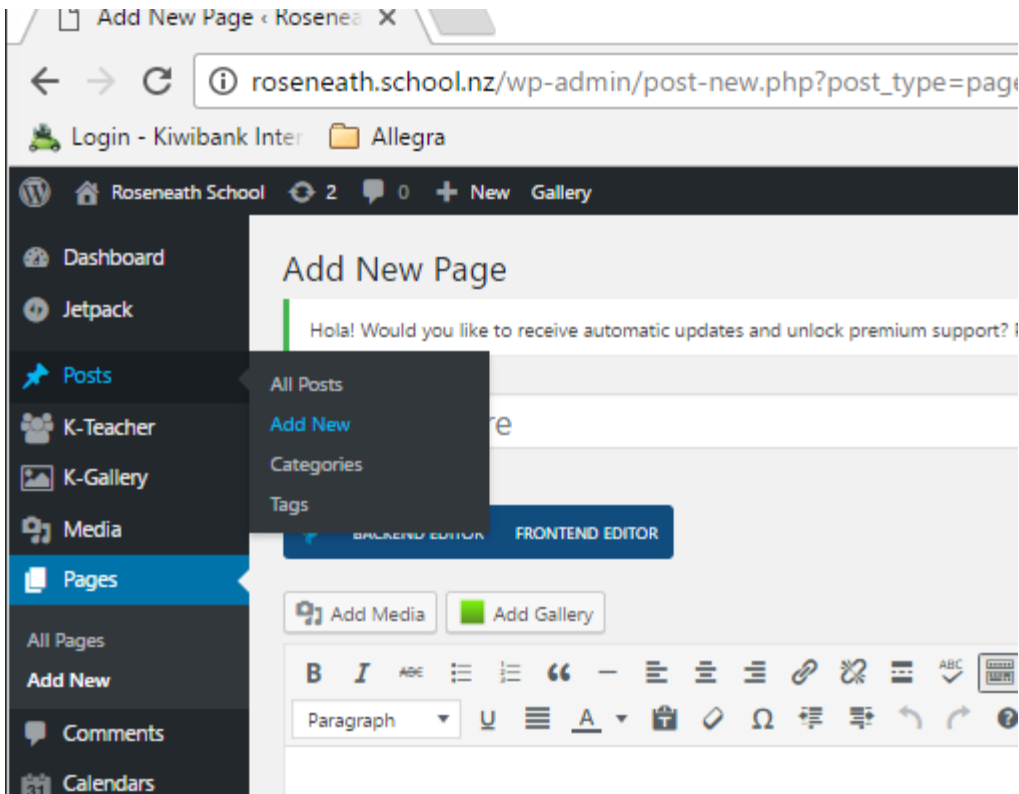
Add New Page ‹ Roseneа ✕

roseneath.school.nz/wp-admin/post-new.php?post_type=page

Login - Kiwibank Inter Allegra

Roseneath School 2 0 New Gallery

Dashboard
Jetpack
Posts
K-Teacher
K-Gallery
Media
Pages
All Pages
Add New
Comments
Calendars

All Posts
Add New
Categories
Tags

Add New Page

Hola! Would you like to receive automatic updates and unlock premium support?

re

BACKEND EDITOR FRONTEND EDITOR

Add Media Add Gallery

Paragraph